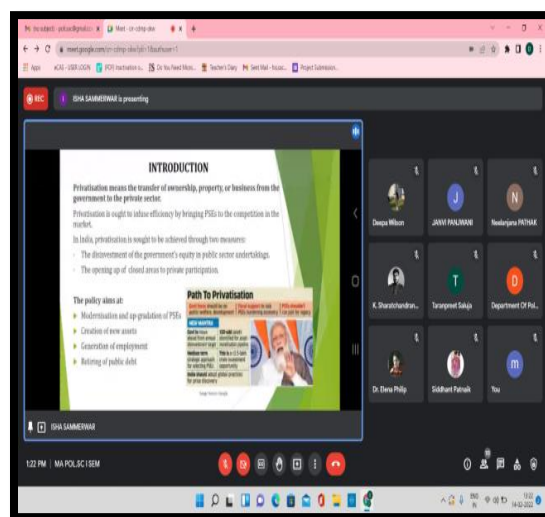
REC
ISHA SAMMERWAR is presenting

INTRODUCTION

Privatisation means the transfer of ownership, property, or business from the government to the private sector.

Privatisation is sought to infuse efficiency by bringing PSEs to the competition in the market.

In India, privatisation is sought to be achieved through two measures:

The disinvestment of the government's equity in public sector undertakings.

The opening up of closed areas to private participation.

The policy aims at:

Modernisation and up-gradation of PSEs

Creation of new assets

Generation of employment

Retiring of public debt

Path To Privatisation

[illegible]

Deepa Wilson
J
JANVI PANJWANI
N
Neelanjana PATHAK
K. Sharatchandran...
T
Taranpreet Saluja
D
Department Of Pol...
Dr. Elena Philip
Siddhant Patnaik
m
You

ISHA SAMMERWAR

1:22 PM | MA POL.SC I SEM